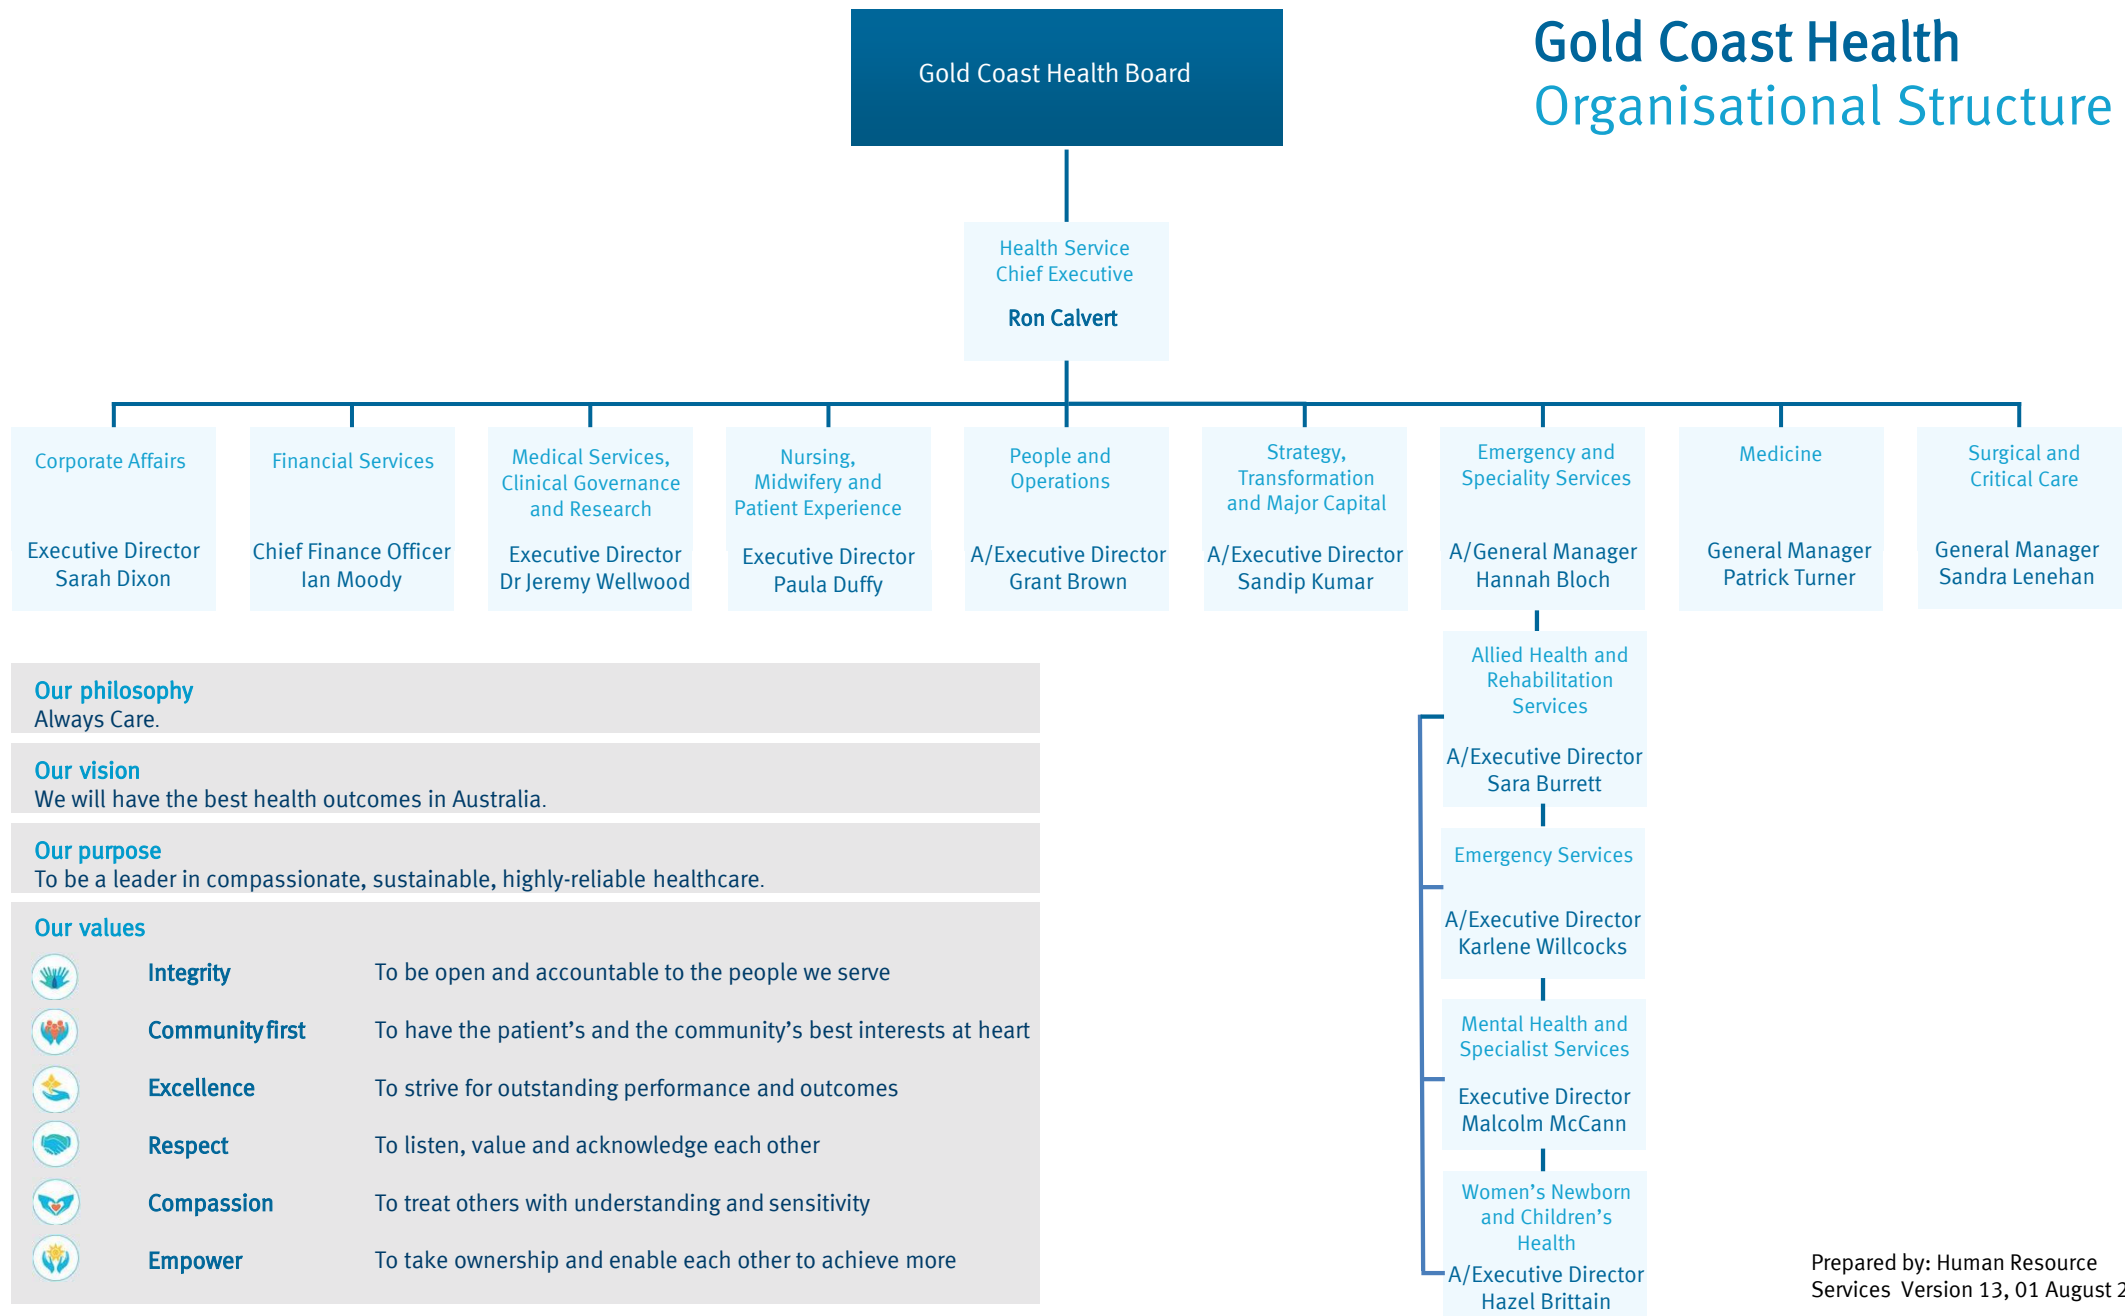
Gold Coast Health Board

Gold Coast Health
Organisational Structure

Health Service Chief Executive
Ron Calvert

Corporate Affairs
Executive Director
Sarah Dixon

Financial Services
Chief Finance Officer
Ian Moody

Medical Services, Clinical Governance and Research
Executive Director
Dr Jeremy Wellwood

Nursing, Midwifery and Patient Experience
Executive Director
Paula Duffy

People and Operations
A/Executive Director
Grant Brown

Strategy, Transformation and Major Capital
A/Executive Director
Sandip Kumar

Emergency and Speciality Services
A/General Manager
Hannah Bloch

Medicine
General Manager
Patrick Turner

Surgical and Critical Care
General Manager
Sandra Lenehan

Allied Health and Rehabilitation Services
A/Executive Director
Sara Burrett

Emergency Services
A/Executive Director
Karlene Willcocks

Mental Health and Specialist Services
Executive Director
Malcolm McCann

Women's Newborn and Children's Health
A/Executive Director
Hazel Brittain

Our philosophy
Always Care.

Our vision
We will have the best health outcomes in Australia.

Our purpose
To be a leader in compassionate, sustainable, highly-reliable healthcare.

Our values

| Integrity | To be open and accountable to the people we serve |
|---|---|
| Community first | To have the patient's and the community's best interests at heart |
| Excellence | To strive for outstanding performance and outcomes |
| Respect | To listen, value and acknowledge each other |
| Compassion | To treat others with understanding and sensitivity |
| Empower | To take ownership and enable each other to achieve more |

Prepared by: Human Resource Services Version 13, 01 August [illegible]